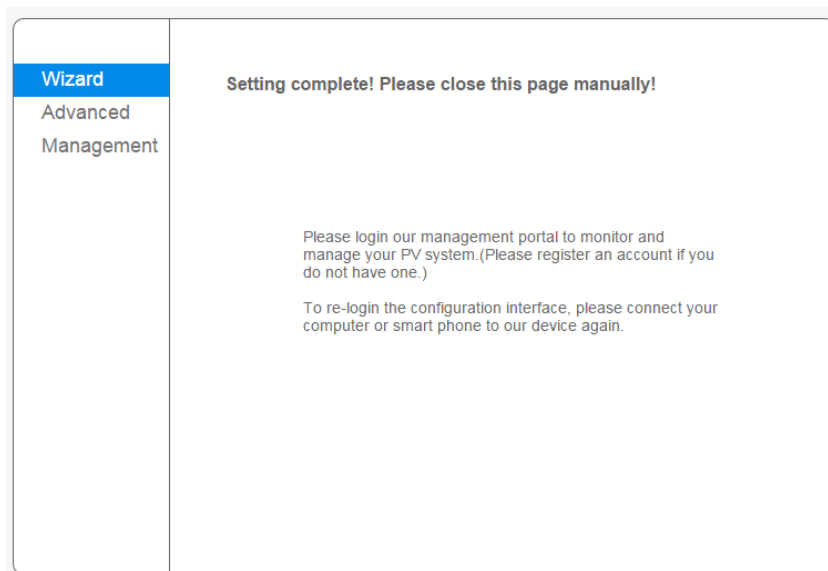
Wizard
Advanced
Management

Setting complete! Please close this page manually!

Please login our management portal to monitor and manage your PV system.(Please register an account if you do not have one.)

To re-login the configuration interface, please connect your computer or smart phone to our device again.